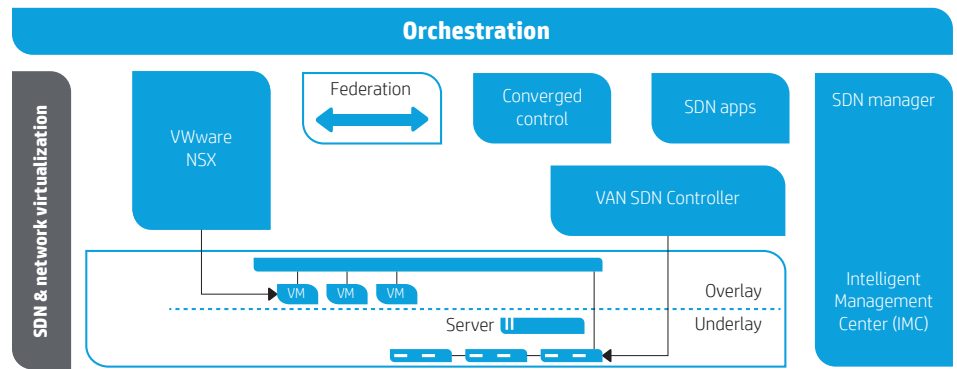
Orchestration

SDN & network virtualization

VWware NSX

Federation

Converged control

SDN apps

SDN manager

VAN SDN Controller

VM VM VM

Overlay

Server

Underlay

Intelligent Management Center (IMC)